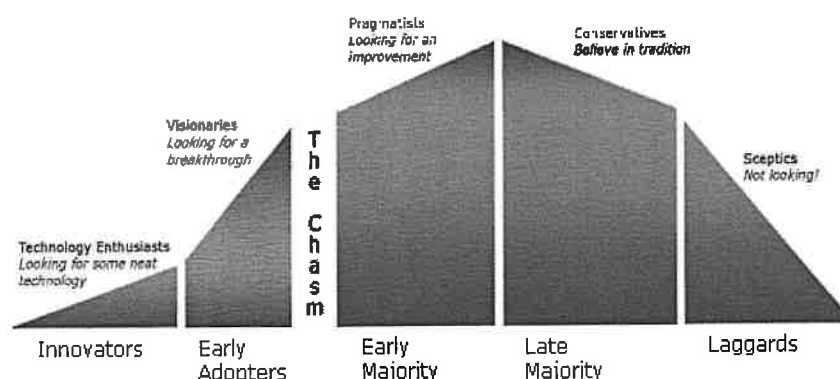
Technology Enthusiasts
Looking for some neat technology

Visionaries
Looking for a breakthrough

The Chasm

Pragmatists
Looking for an improvement

Conservatives
Believe in tradition

Sceptics
Not looking!

Innovators

Early Adopters

Early Majority

Late Majority

Laggards